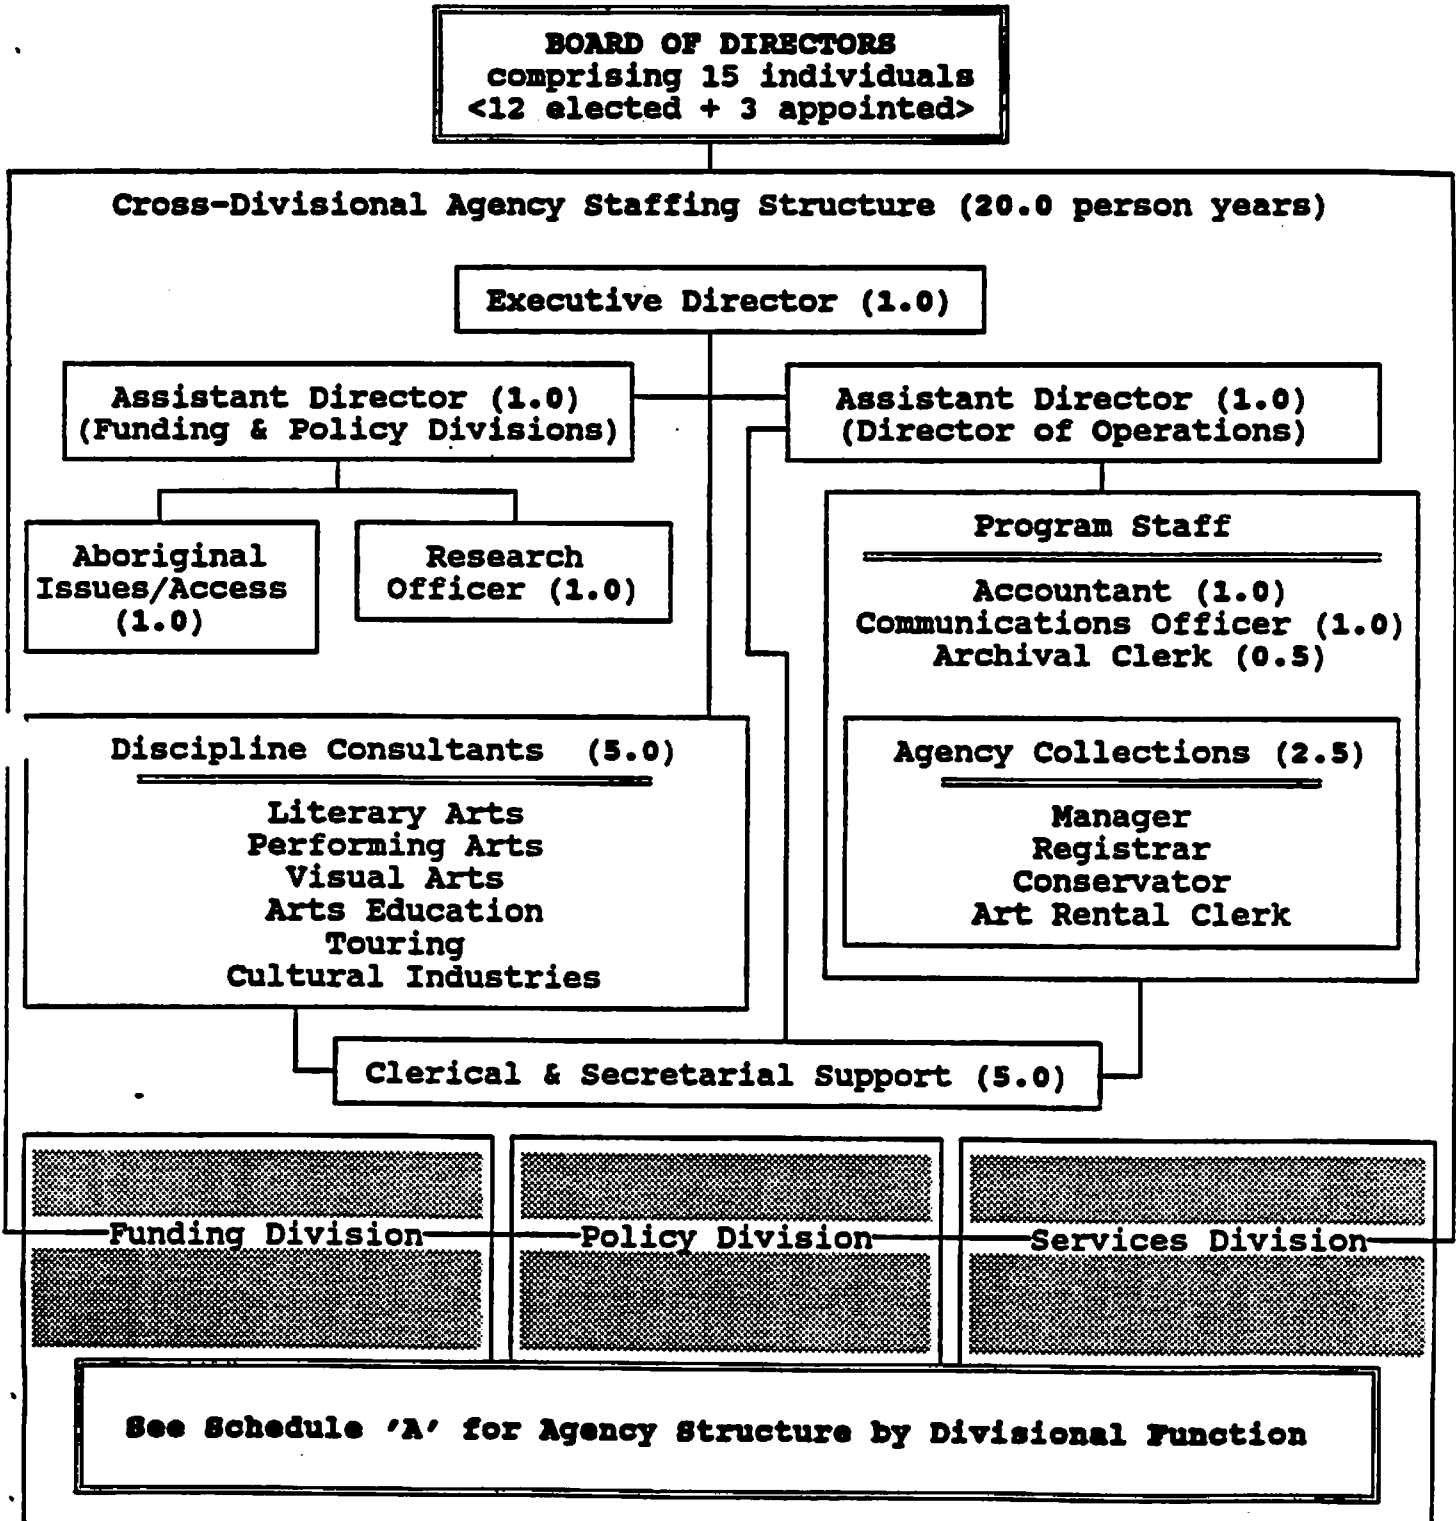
BOARD OF DIRECTORS
comprising 15 individuals
<12 elected + 3 appointed>

Cross-Divisional Agency Staffing Structure (20.0 person years)

Executive Director (1.0)

Assistant Director (1.0)
(Funding & Policy Divisions)

Assistant Director (1.0)
(Director of Operations)

Aboriginal Issues/Access (1.0)

Research Officer (1.0)

Program Staff

Accountant (1.0)
Communications Officer (1.0)
Archival Clerk (0.5)

Discipline Consultants (5.0)

Literary Arts
Performing Arts
Visual Arts
Arts Education
Touring
Cultural Industries

Agency Collections (2.5)

Manager
Registrar
Conservator
Art Rental Clerk

Clerical & Secretarial Support (5.0)

Funding Division

Policy Division

Services Division

See Schedule 'A' for Agency Structure by Divisional Function